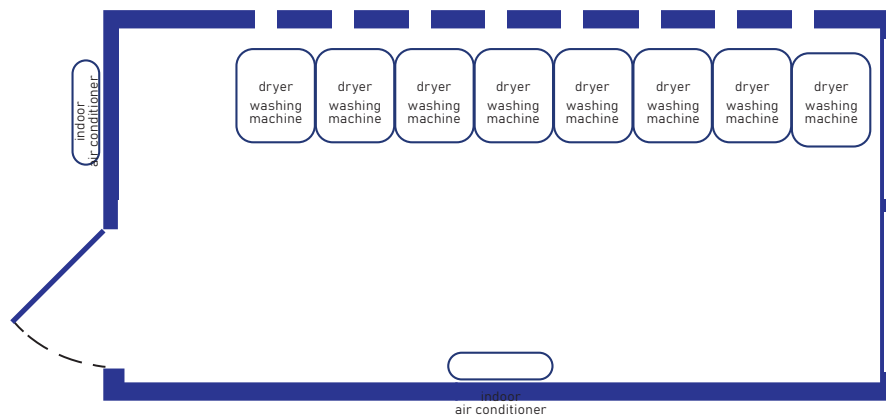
indoor air conditioner

dryer washing machine

dryer washing machine

dryer washing machine

dryer washing machine

dryer washing machine

dryer washing machine

dryer washing machine

dryer washing machine

indoor air conditioner